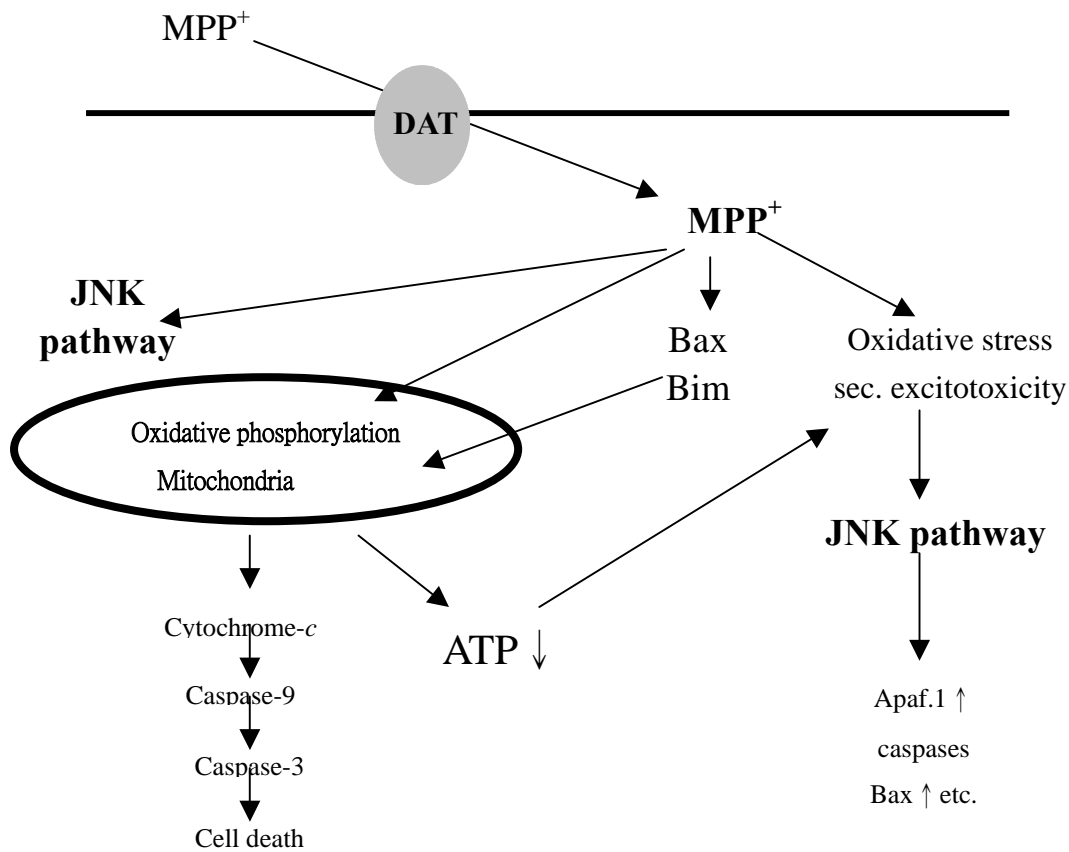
$MPP^+$

DAT

$MPP^+$

JNK pathway

Bax
Bim

Oxidative stress
sec. excitotoxicity

Oxidative phosphorylation
Mitochondria

JNK pathway

Cytochrome-*c*

ATP ↓

Caspase-9

Caspase-3

Cell death

Apaf.1 ↑
caspases
Bax ↑ etc.